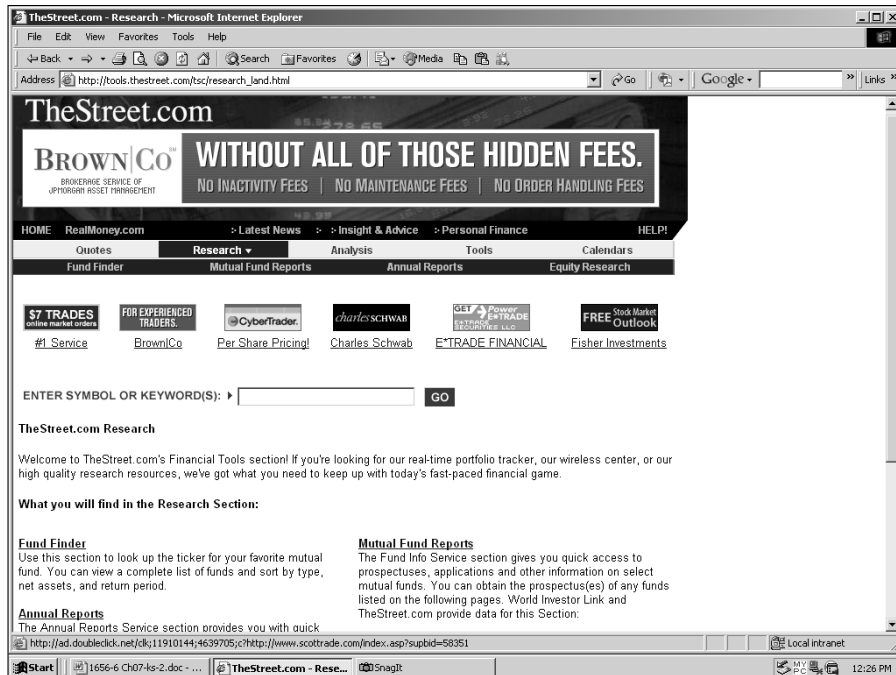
TheStreet.com - Research - Microsoft Internet Explorer

File Edit View Favorites Tools Help

Back Search Favorites Media

Address http://tools.thestreet.com/tsc/research_land.html Go Google Links

TheStreet.com

BROWN|CO BROKERAGE SERVICE OF JPMORGAN ASSET MANAGEMENT

WITHOUT ALL OF THOSE HIDDEN FEES.

NO INACTIVITY FEES | NO MAINTENANCE FEES | NO ORDER HANDLING FEES

HOME RealMoney.com Latest News Insight & Advice Personal Finance HELP!

Quotes Research Analysis Tools Calendars

Fund Finder Mutual Fund Reports Annual Reports Equity Research

$7 TRADES online market orders FOR EXPERIENCED TRADERS. CyberTrader. charles SCHWAB GET Power E*TRADE E*TRADE SECURITIES LLC FREE Stock Market Outlook

#1 Service BrownICo Per Share Pricing! Charles Schwab E*TRADE FINANCIAL Fisher Investments

ENTER SYMBOL OR KEYWORD(S): GO

TheStreet.com Research

Welcome to TheStreet.com's Financial Tools section! If you're looking for our real-time portfolio tracker, our wireless center, or our high quality research resources, we've got what you need to keep up with today's fast-paced financial game.

What you will find in the Research Section:

Fund Finder
Use this section to look up the ticker for your favorite mutual fund. You can view a complete list of funds and sort by type, net assets, and return period.

Annual Reports
The Annual Reports Service section provides you with quick

Mutual Fund Reports
The Fund Info Service section gives you quick access to prospectuses, applications and other information on select mutual funds. You can obtain the prospectus(es) of any funds listed on the following pages. World Investor Link and TheStreet.com provide data for this Section:

http://ad.doubleclick.net/clk;11910144;4639705;c?http://www.scottrade.com/index.asp?supbid=58351 Local intranet

Start 1656-6 Ch07-ks-2.doc - ... TheStreet.com - Rese... SnagIt 12:26 PM